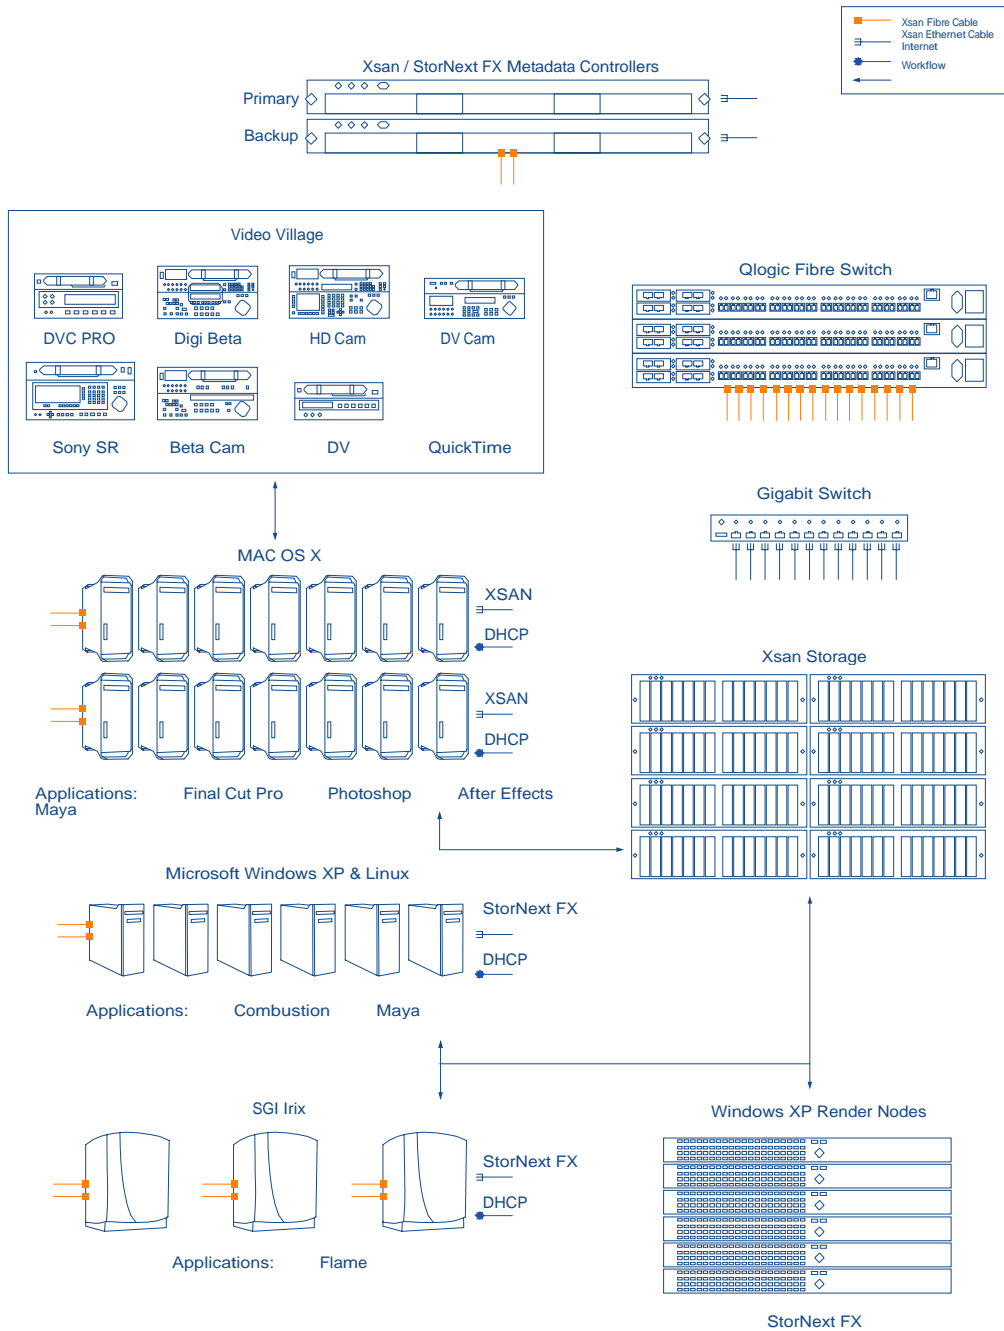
Xsan Fibre Cable
Xsan Ethernet Cable
Internet
Workflow

Xsan / StorNext FX Metadata Controllers

Primary

Backup

Video Village

DVC PRO

Digi Beta

HD Cam

DV Cam

Sony SR

Beta Cam

DV

QuickTime

Qlogic Fibre Switch

Gigabit Switch

MAC OS X

XSAN

DHCP

XSAN

DHCP

Xsan Storage

Applications: Maya

Final Cut Pro

Photoshop

After Effects

Microsoft Windows XP & Linux

StorNext FX

DHCP

Applications:

Combustion

Maya

SGI Irix

Windows XP Render Nodes

StorNext FX

DHCP

Applications:

Flame

StorNext FX